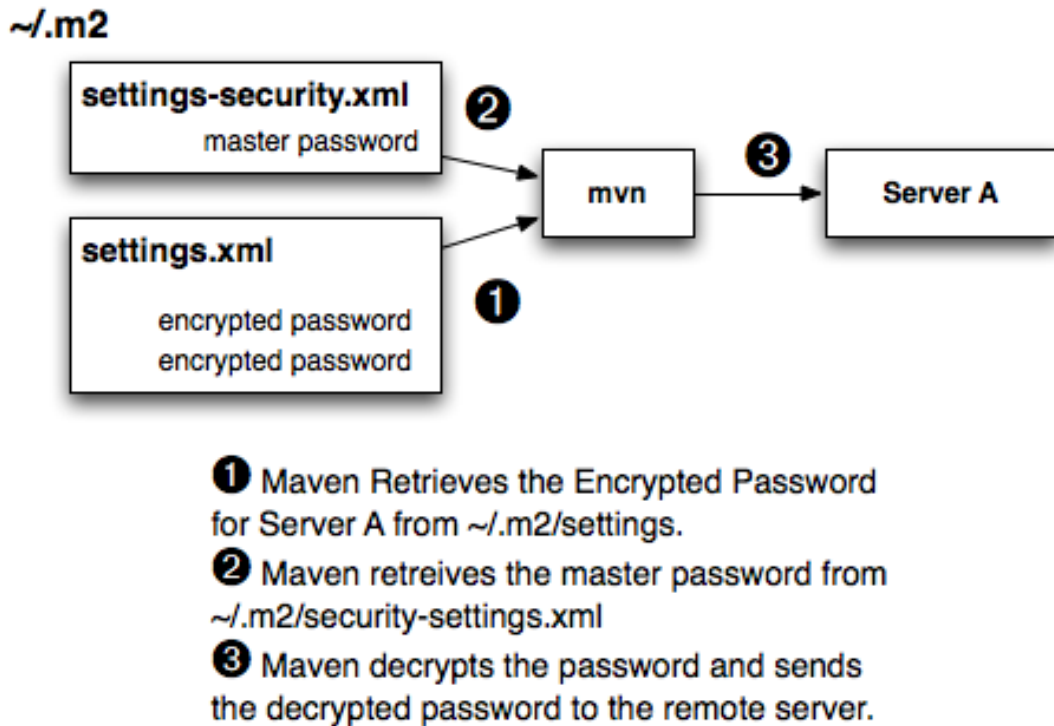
~/.m2

settings-security.xml
master password

❷

mvn

❸

Server A

settings.xml
encrypted password
encrypted password

❶

❶ Maven Retrieves the Encrypted Password for Server A from ~/.m2/settings.

❷ Maven retreives the master password from ~/.m2/security-settings.xml

❸ Maven decrypts the password and sends the decrypted password to the remote server.